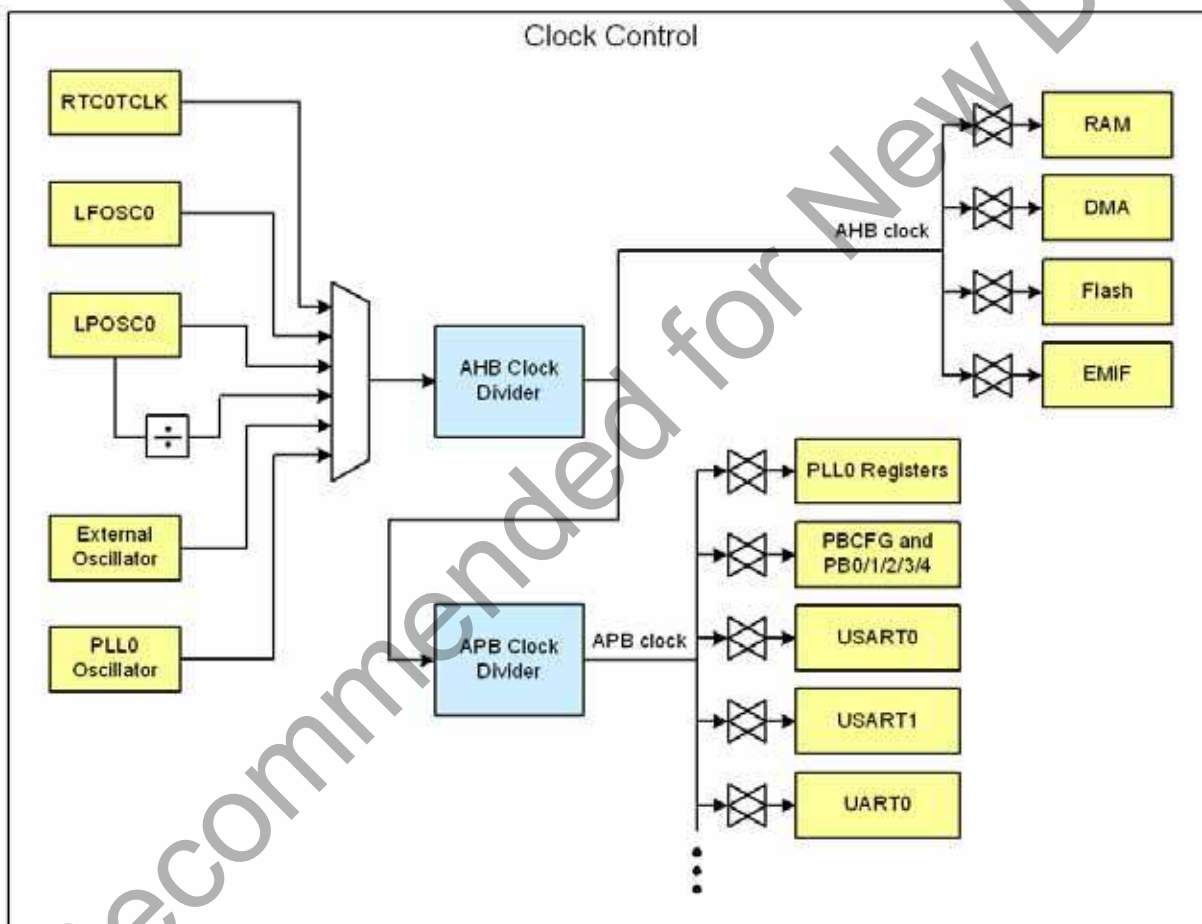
Clock Control

RTC0TCLK

LFOSC0

LPOSC0

$\div$

External Oscillator

PLL0 Oscillator

AHB Clock Divider

APB Clock Divider

AHB clock

RAM

DMA

Flash

EMIF

APB clock

PLL0 Registers

PBCFG and PB0/1/2/3/4

USART0

USART1

UART0

Recommended for New D